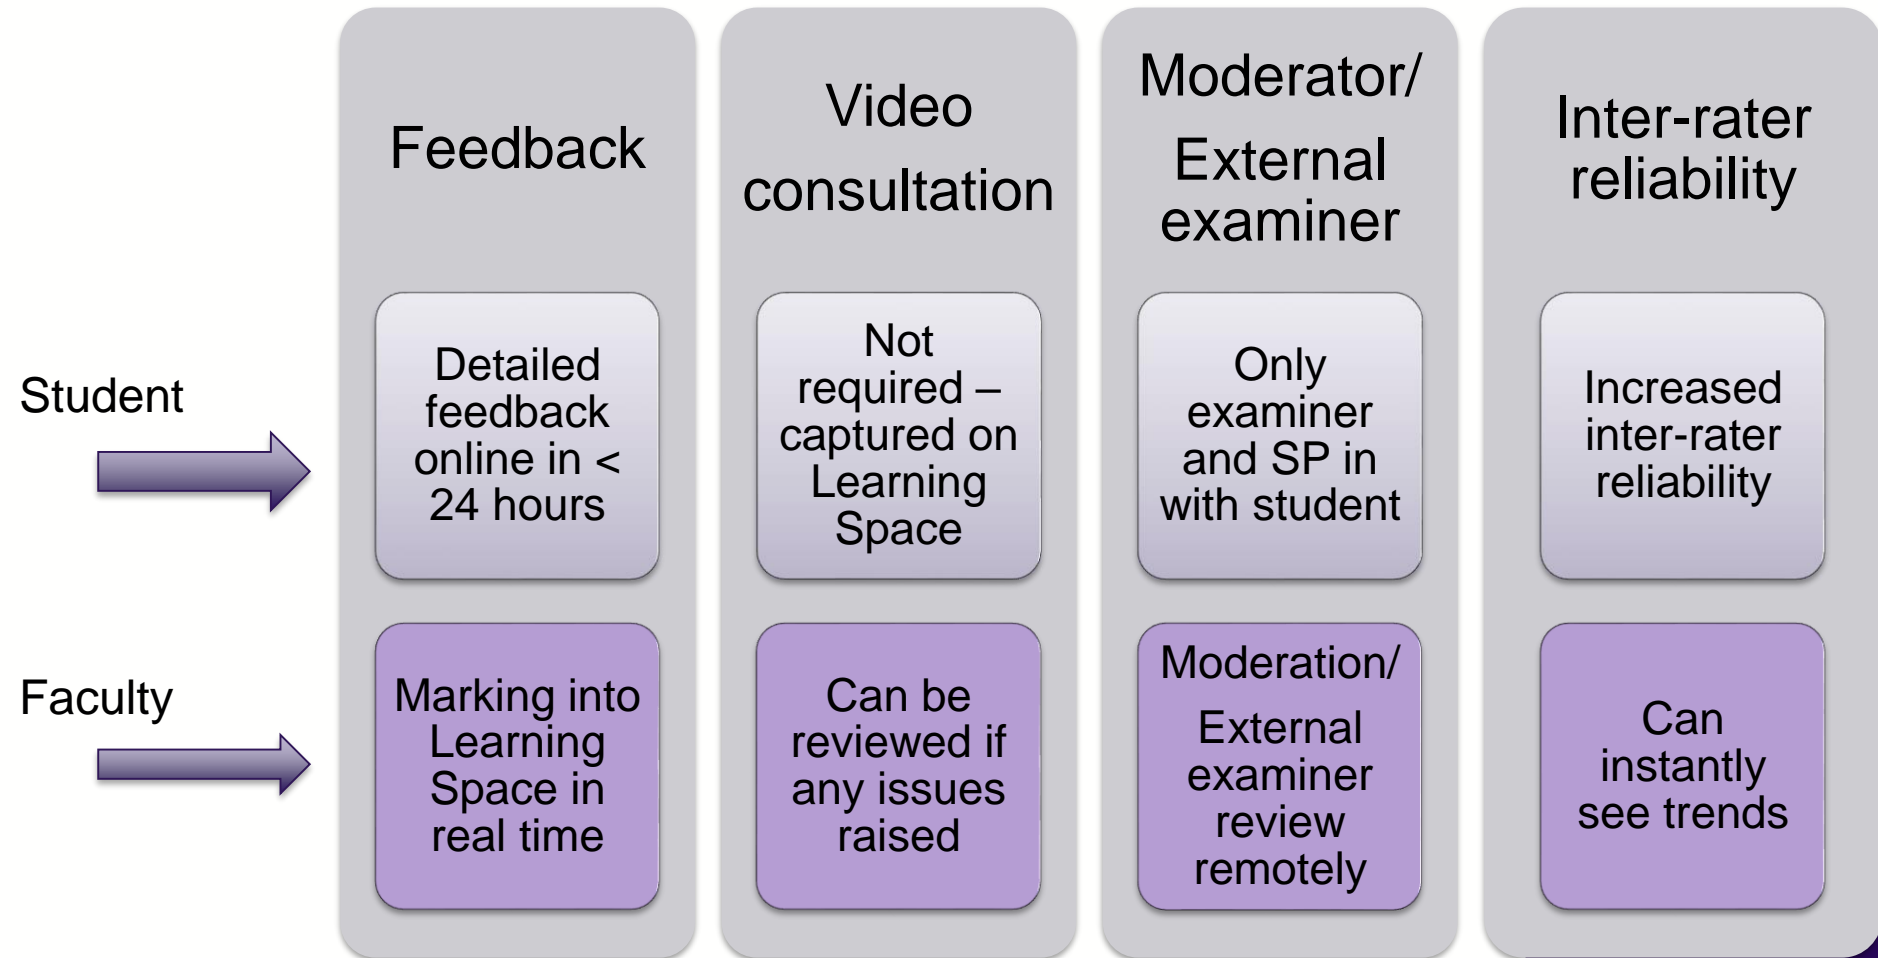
| | Feedback | Video consultation | Moderator/ External examiner | Inter-rater reliability |
|---|---|---|---|---|
| Student | Detailed feedback online in < 24 hours | Not required – captured on Learning Space | Only examiner and SP in with student | Increased inter-rater reliability |
| Faculty | Marking into Learning Space in real time | Can be reviewed if any issues raised | Moderation/ External examiner review remotely | Can instantly see trends |